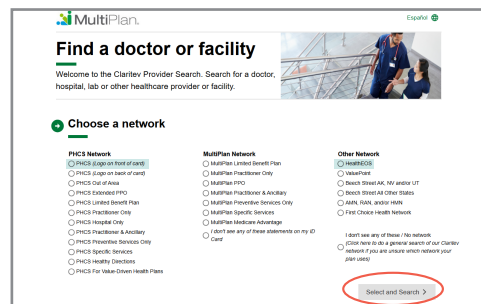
MultiPlan.

Español

Find a doctor or facility

Welcome to the Claritev Provider Search. Search for a doctor, hospital, lab or other healthcare provider or facility.

Choose a network

PHCS Network
PHCS (Logo on front of card)
PHCS (Logo on back of card)
PHCS Out of Area
PHCS Extended PPO
PHCS Limited Benefit Plan
PHCS Practitioner Only
PHCS Hospital Only
PHCS Practitioner & Ancillary
PHCS Preventive Services Only
PHCS Specific Services
PHCS Healthy Directions
PHCS For Value-Driven Health Plans

MultiPlan Network
MultiPlan Limited Benefit Plan
MultiPlan Practitioner Only
MultiPlan PPO
MultiPlan Practitioner & Ancillary
MultiPlan Preventive Services Only
MultiPlan Specific Services
MultiPlan Medicare Advantage
I don't see any of these statements on my ID Card

Other Network
HealthEOS
ValuePoint
Beech Street AK, NV and/or UT
Beech Street All Other States
AMN, RAN, and/or HMN
First Choice Health Network

I don't see any of these / No network
(Click here to do a general search of our Claritev network if you are unsure which network your plan uses)

Select and Search >